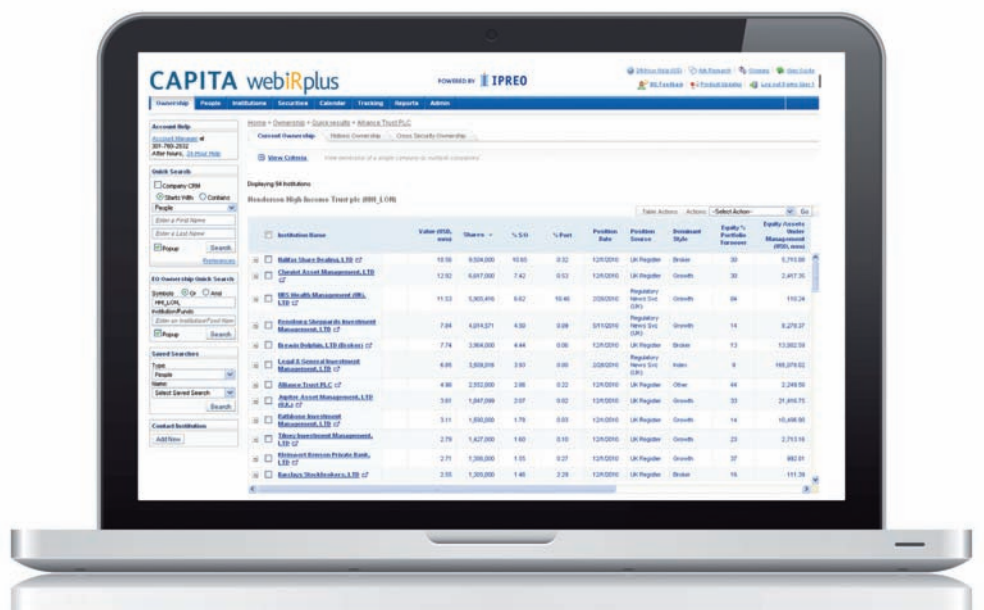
CAPITA webiRplus

POWERED BY IPREO

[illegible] | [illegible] | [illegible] | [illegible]
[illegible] | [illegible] | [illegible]

Ownership People Institutions Securities Calendar Tracking Reports Admin

Account Help
Account Manager at
301-760-2032
After hours, 24-Hour Help

Quick Search
Company CRM
Starts With Contains
People
Enter a First Name
Enter a Last Name
Popup Search
References

EQ Ownership Quick Search
Symbols Or And
HHI_LON,
Institution/Funds
Enter an Institution/Fund Nam
Popup Search

Saved Searches
Type:
People
Name:
Select Saved Search
Search

Contact Institution
Add New

Home > Ownership > Quick results > Alliance Trust PLC

Current Ownership | Historic Ownership | Cross Security Ownership

View Criteria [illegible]

Displaying 94 Institutions

Henderson High Income Trust plc (HHI_LON)

Table Actions Actions: -Select Action- Go

| | Institution Name | Value (US$, mns) | Shares | % S/O | % Port | Position Date | Position Source | Dominant Style | Equity % Portfolio Turnover | Equity Assets Under Management (US$, mns) |
|---|---|---|---|---|---|---|---|---|---|---|
| | Halifax Share Dealing, LTD | 10.56 | 9,504,000 | 10.65 | 0.32 | 12/1/2010 | UK Register | Broker | 30 | 5,793.68 |
| | Cheviot Asset Management, LTD | 12.92 | 6,617,000 | 7.42 | 0.53 | 12/1/2010 | UK Register | Growth | 30 | 2,417.35 |
| | HBS Health Management (HK), LTD | 11.53 | 5,905,416 | 6.62 | 10.46 | 2/28/2010 | Regulatory News Svc (UK) | Growth | 84 | 110.24 |
| | Brewin Shepherds Investment Management, LTD | 7.84 | 4,014,571 | 4.50 | 0.09 | 3/11/2010 | Regulatory News Svc (UK) | Growth | 14 | 8,279.37 |
| | Brewin Dolphin, LTD (Broker) | 7.74 | 3,964,000 | 4.44 | 0.06 | 12/1/2010 | UK Register | Broker | 13 | 13,002.50 |
| | Legal & General Investment Management, LTD | 4.85 | 3,609,916 | 3.93 | 0.00 | 2/28/2010 | Regulatory News Svc (UK) | Index | 6 | 168,378.02 |
| | Alliance Trust PLC | 4.90 | 2,552,000 | 2.86 | 0.22 | 12/1/2010 | UK Register | Other | 44 | 2,249.50 |
| | Jupiter Asset Management, LTD (U.K.) | 3.61 | 1,847,099 | 2.07 | 0.02 | 12/1/2010 | UK Register | Growth | 33 | 21,916.75 |
| | Rathbone Investment Management, LTD | 3.11 | 1,590,000 | 1.78 | 0.03 | 12/1/2010 | UK Register | Growth | 14 | 10,498.90 |
| | Tilney Investment Management, LTD | 2.79 | 1,427,000 | 1.60 | 0.10 | 12/1/2010 | UK Register | Growth | 23 | 2,713.16 |
| | Kleinwort Benson Private Bank, LTD | 2.71 | 1,386,000 | 1.55 | 0.27 | 12/1/2010 | UK Register | Growth | 37 | 992.81 |
| | Barclays Stockbrokers, LTD | 2.55 | 1,305,000 | 1.46 | 2.29 | 12/1/2010 | UK Register | Broker | 16 | 111.39 |